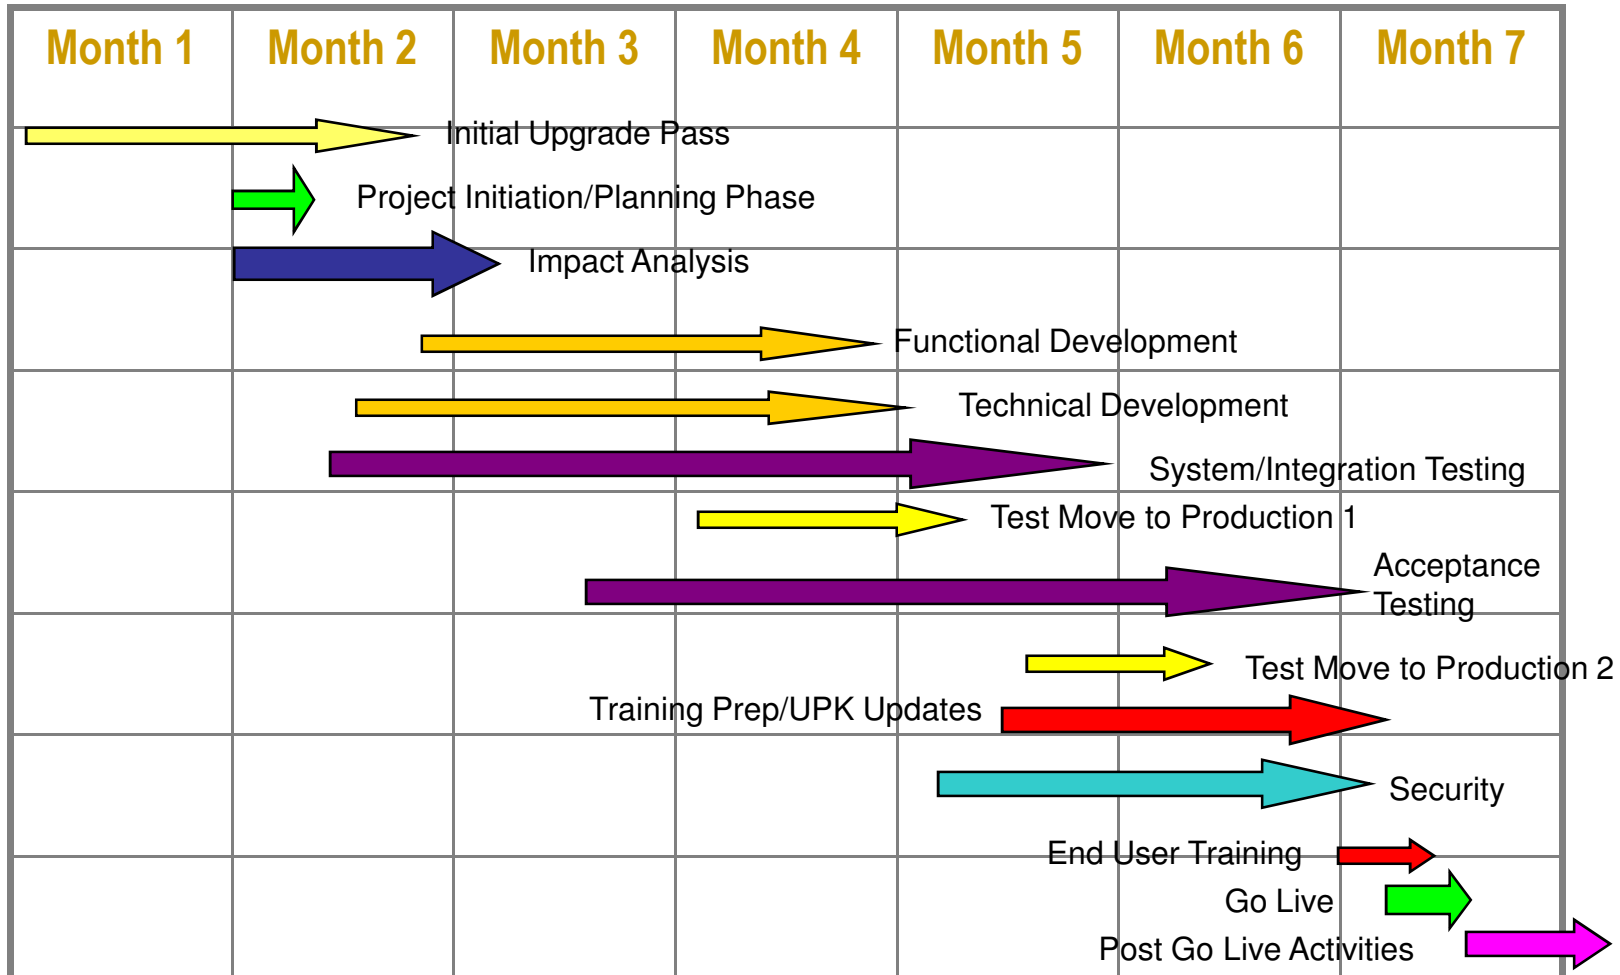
| Month 1 | Month 2 | Month 3 | Month 4 | Month 5 | Month 6 | Month 7 |
|---|---|---|---|---|---|---|

Initial Upgrade Pass

Project Initiation/Planning Phase

Impact Analysis

Functional Development

Technical Development

System/Integration Testing

Test Move to Production 1

Acceptance Testing

Test Move to Production 2

Training Prep/UPK Updates

Security

End User Training

Go Live

Post Go Live Activities